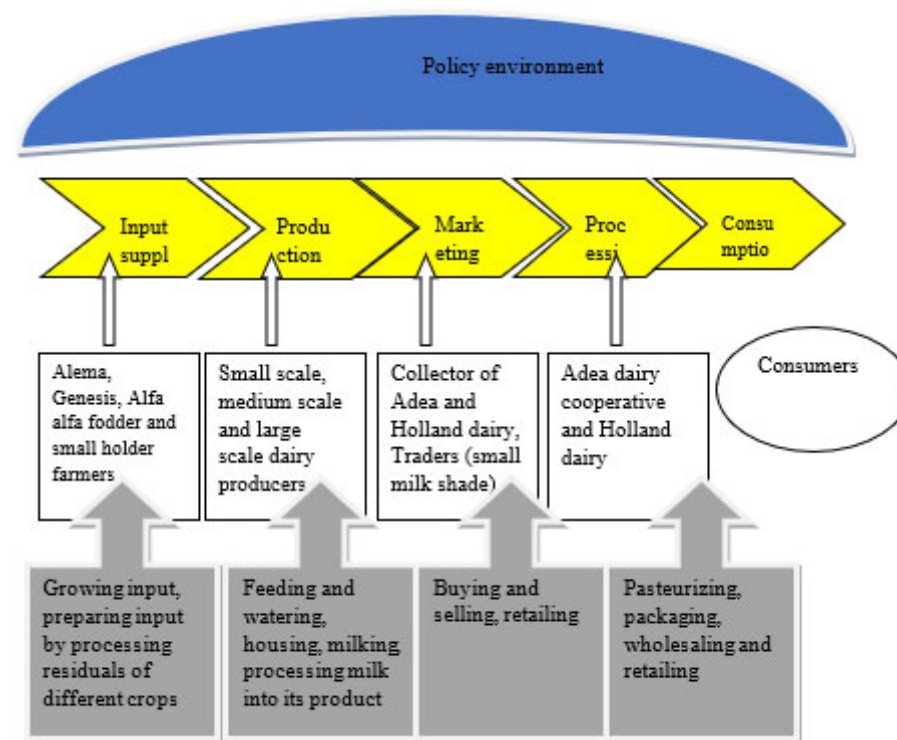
Policy environment

Input suppl

Produ ction

Mark eting

Proc essi

Consu mptio

Alema, Genesis, Alfa alfa fodder and small holder farmers

Small scale, medium scale and large scale dairy producers

Collector of Adea and Holland dairy, Traders (small milk shade)

Adea dairy cooperative and Holland dairy

Consumers

Growing input, preparing input by processing residuals of different crops

Feeding and watering, housing, milking processing milk into its product

Buying and selling, retailing

Pasteurizing, packaging, wholesaling and retailing